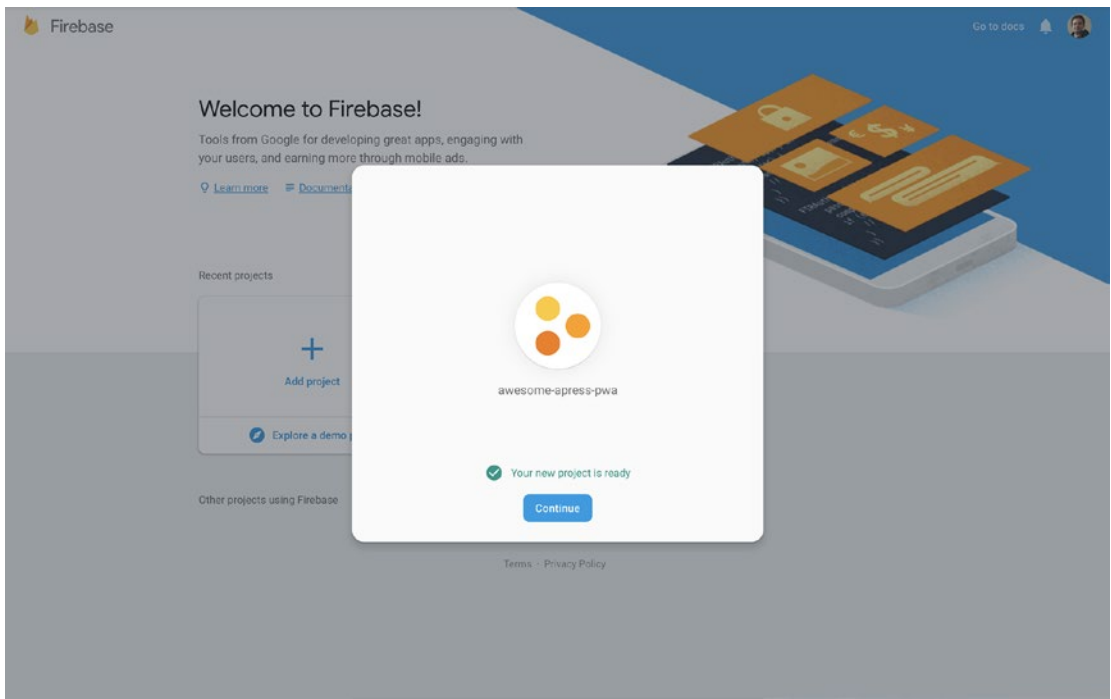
Firebase

Go to docs

Welcome to Firebase!

Tools from Google for developing great apps, engaging with your users, and earning more through mobile ads.

Learn more Documenta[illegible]

Recent projects

+

Add project

Explore a demo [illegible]

Other projects using Firebase

awesome-apress-pwa

Your new project is ready

Continue

Terms · Privacy Policy